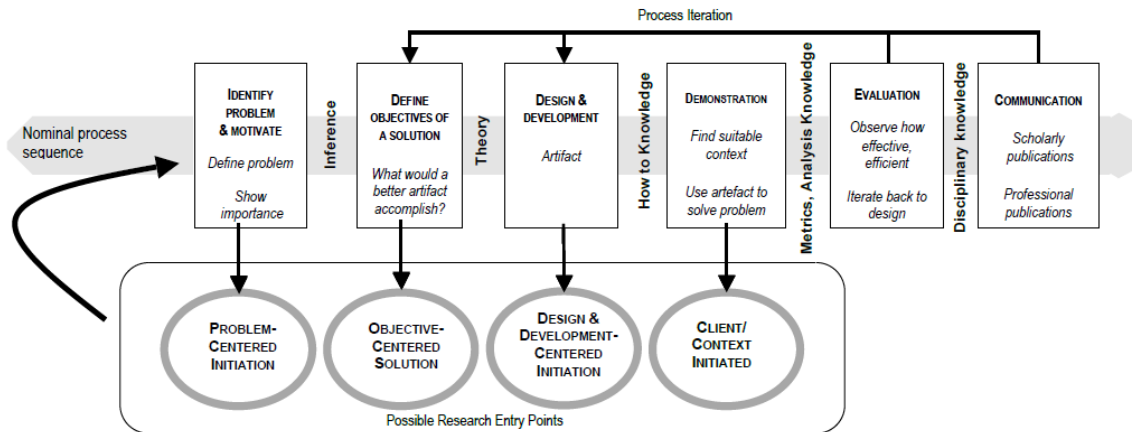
Process Iteration

Nominal process sequence

IDENTIFY PROBLEM & MOTIVATE

Define problem

Show importance

Inference

DEFINE OBJECTIVES OF A SOLUTION

What would a better artifact accomplish?

Theory

DESIGN & DEVELOPMENT

Artifact

How to Knowledge

DEMONSTRATION

Find suitable context

Use artefact to solve problem

Metrics, Analysis Knowledge

EVALUATION

Observe how effective, efficient

Iterate back to design

Disciplinary knowledge

COMMUNICATION

Scholarly publications

Professional publications

PROBLEM-CENTERED INITIATION

OBJECTIVE-CENTERED SOLUTION

DESIGN & DEVELOPMENT-CENTERED INITIATION

CLIENT/ CONTEXT INITIATED

Possible Research Entry Points